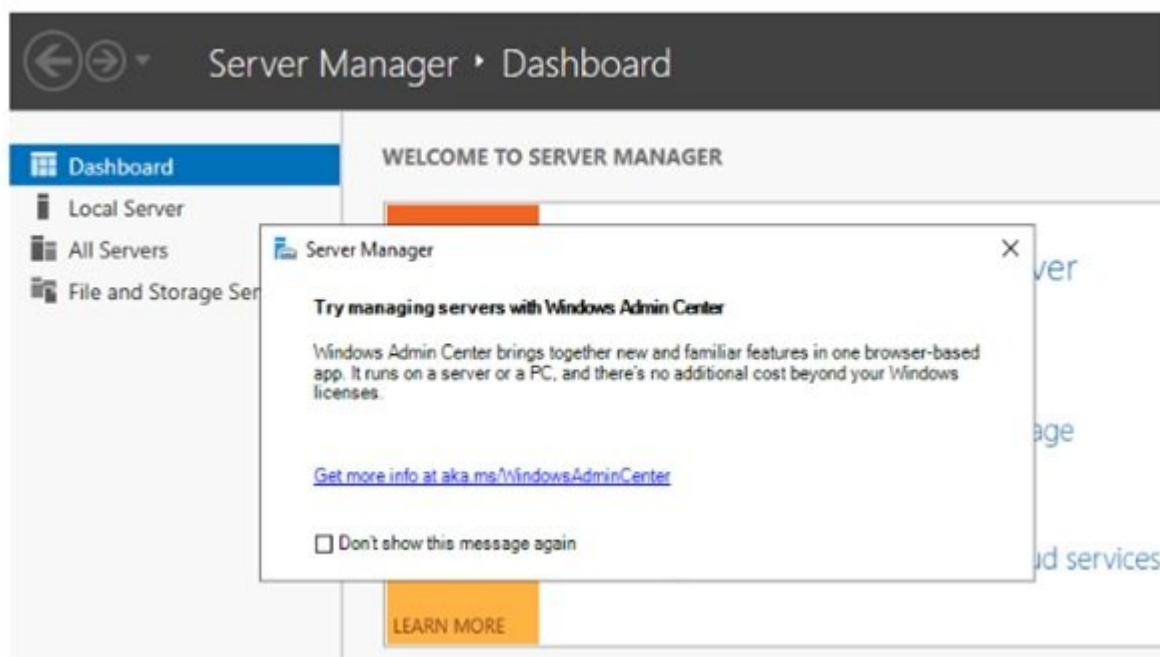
Server Manager • Dashboard

Dashboard
Local Server
All Servers
File and Storage Ser

WELCOME TO SERVER MANAGER

ver

age

ud services

LEARN MORE

Server Manager
×

Try managing servers with Windows Admin Center

Windows Admin Center brings together new and familiar features in one browser-based app. It runs on a server or a PC, and there's no additional cost beyond your Windows licenses.

Get more info at aka.ms/WindowsAdminCenter

☐ Don't show this message again